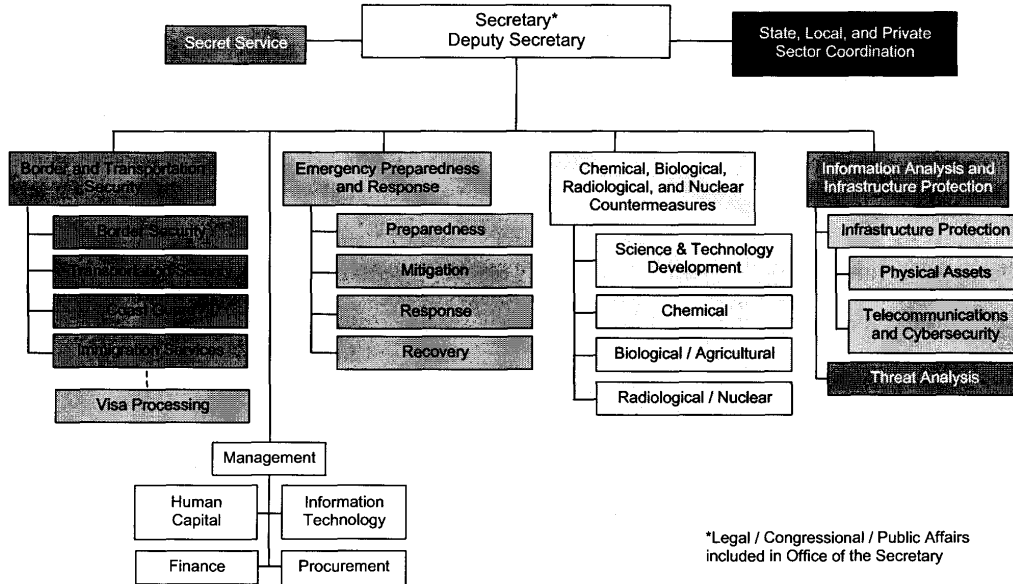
Secretary*
Deputy Secretary

Secret Service

State, Local, and Private Sector Coordination

Border and Transportation Security

Border Security

Transportation Security

Coast Guard

Immigration Services

Visa Processing

Emergency Preparedness and Response

Preparedness

Mitigation

Response

Recovery

Chemical, Biological, Radiological, and Nuclear Countermeasures

Science & Technology Development

Chemical

Biological / Agricultural

Radiological / Nuclear

Information Analysis and Infrastructure Protection

Infrastructure Protection

Physical Assets

Telecommunications and Cybersecurity

Threat Analysis

Management

Human Capital

Information Technology

Finance

Procurement

*Legal / Congressional / Public Affairs included in Office of the Secretary